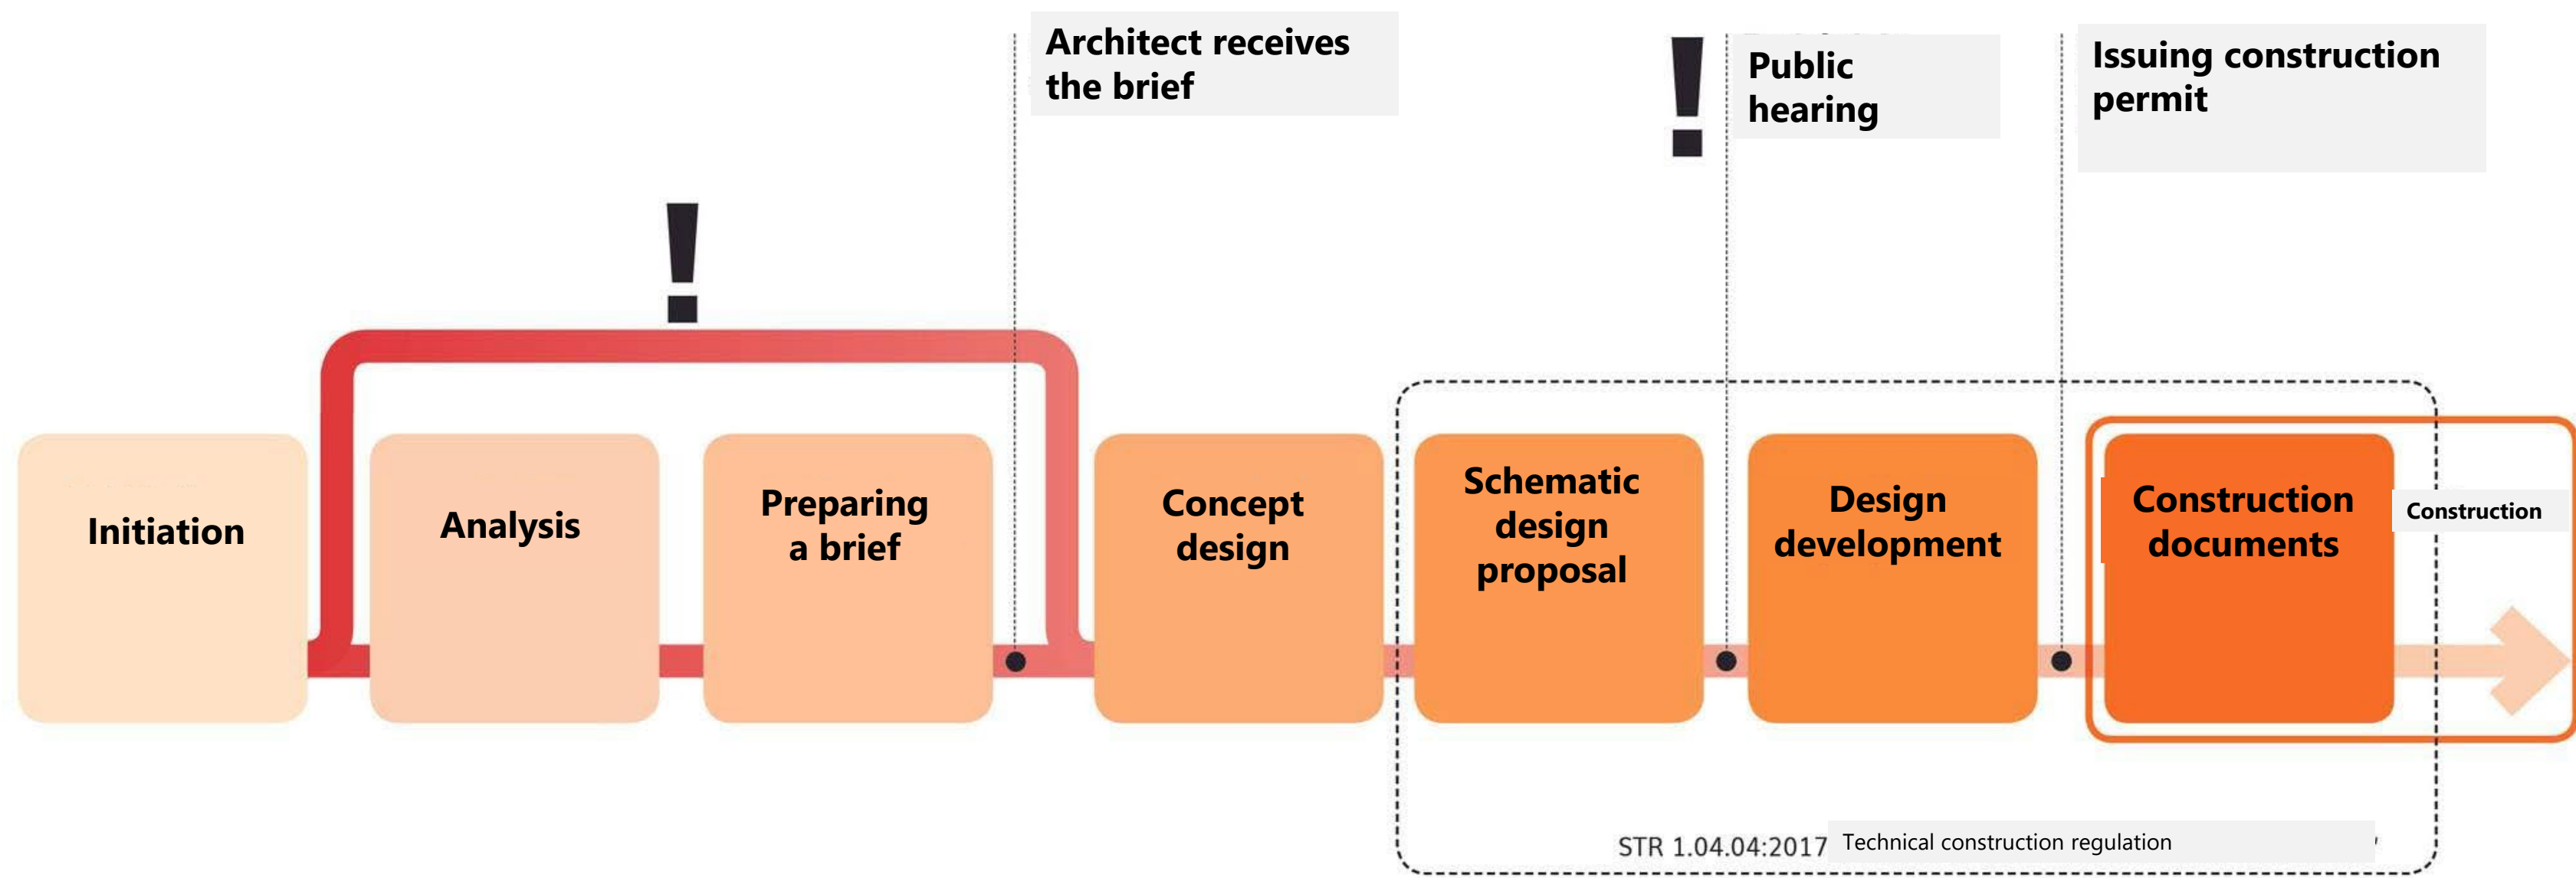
Architect receives the brief

!

Public hearing

Issuing construction permit

!

Initiation

Analysis

Preparing a brief

Concept design

Schematic design proposal

Design development

Construction documents

Construction

STR 1.04.04:2017 Technical construction regulation